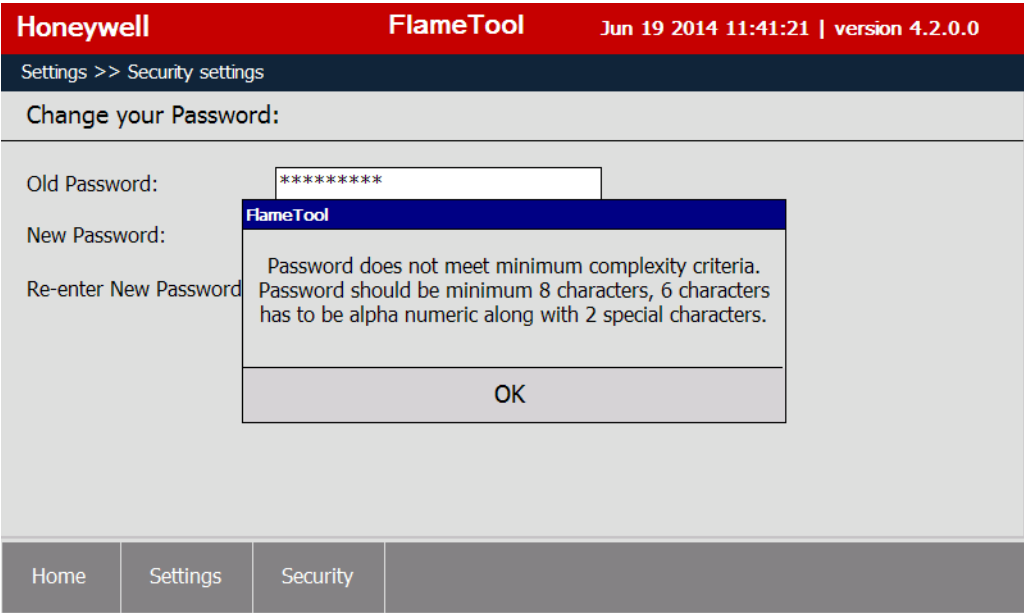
Honeywell FlameTool Jun 19 2014 11:41:21 | version 4.2.0.0

Settings >> Security settings

Change your Password:

Old Password: *********

New Password:

Re-enter New Password

FlameTool

Password does not meet minimum complexity criteria. Password should be minimum 8 characters, 6 characters has to be alpha numeric along with 2 special characters.

OK

Home Settings Security